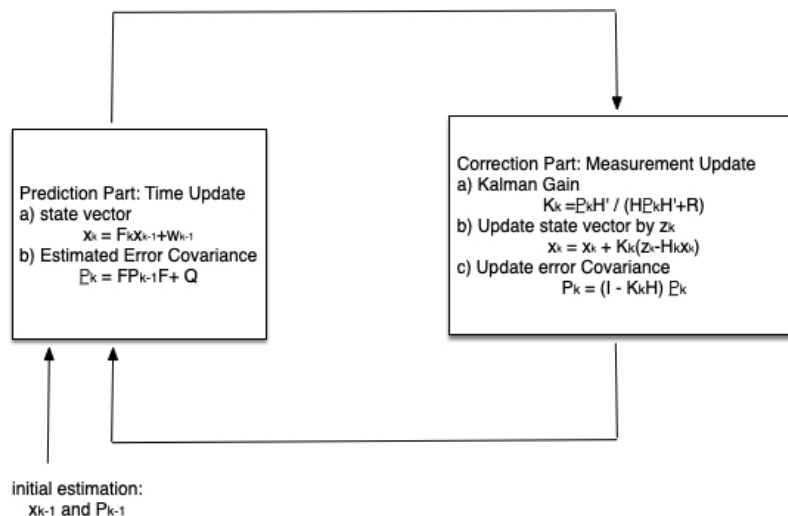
Prediction Part: Time Update
a) state vector
$x_k = F_k x_{k-1} + w_{k-1}$
b) Estimated Error Covariance
$\underline{P}_k = FP_{k-1}F + Q$

Correction Part: Measurement Update
a) Kalman Gain
$K_k = \underline{P}_k H' / (H\underline{P}_k H' + R)$
b) Update state vector by $z_k$
$x_k = x_k + K_k(z_k - H_k x_k)$
c) Update error Covariance
$P_k = (I - K_k H)\,\underline{P}_k$

initial estimation:
$x_{k-1}$ and $P_{k-1}$